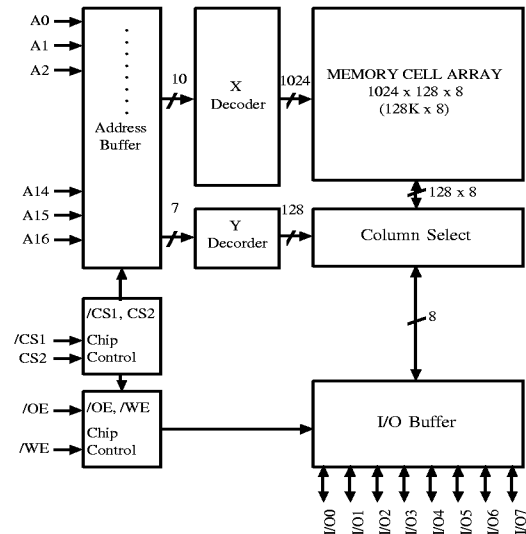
A0
A1
A2
A14
A15
A16

Address Buffer

10
7

X Decoder

1024

Y Decorder

128

MEMORY CELL ARRAY
1024 x 128 x 8
(128K x 8)

128 x 8

Column Select

8

/CS1, CS2
Chip Control

/CS1
CS2

/OE, /WE
Chip Control

/OE
/WE

I/O Buffer

I/O0
I/O1
I/O2
I/O3
I/O4
I/O5
I/O6
I/O7